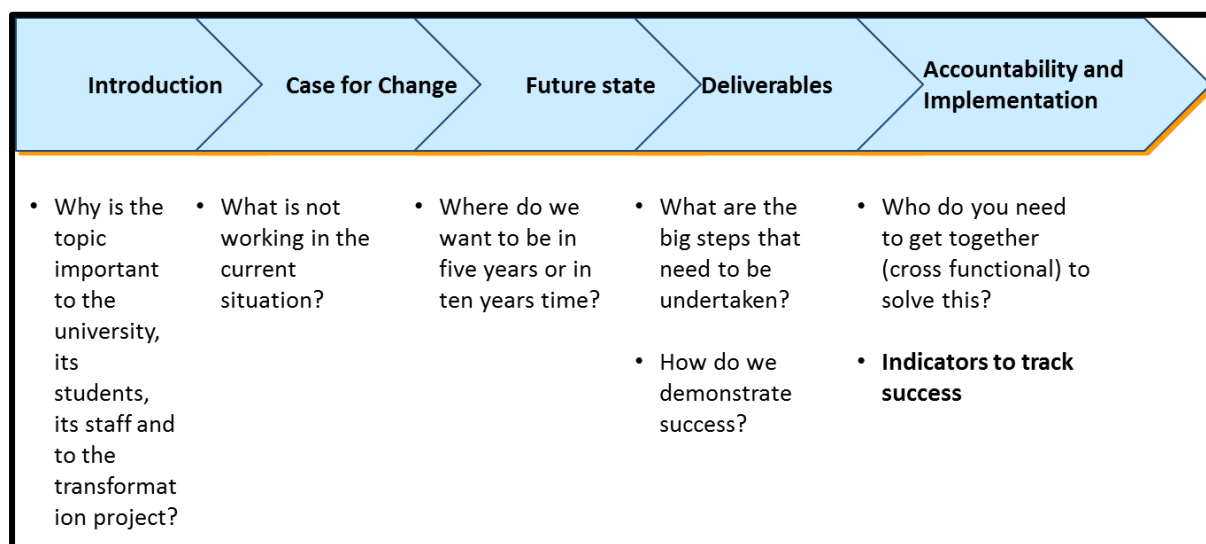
Introduction

Case for Change

Future state

Deliverables

Accountability and Implementation

- Why is the topic important to the university, its students, its staff and to the transformation project?

- What is not working in the current situation?

- Where do we want to be in five years or in ten years time?

- What are the big steps that need to be undertaken?
- How do we demonstrate success?

- Who do you need to get together (cross functional) to solve this?
- **Indicators to track success**